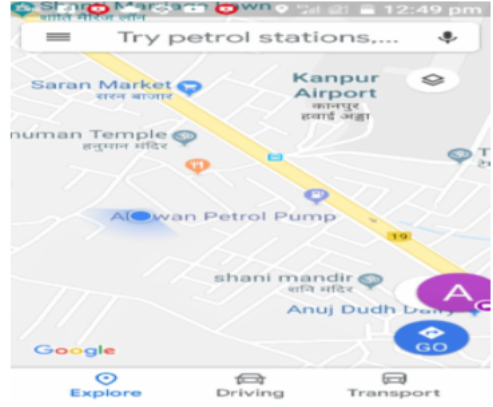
Shani Market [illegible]
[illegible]
12:49 pm
Try petrol stations,...
Saran Market
सरन बाजार
Kanpur Airport
कानपुर हवाई अड्डा
numan Temple
हनुमान मंदिर
A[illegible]wan Petrol Pump
19
shani mandir
शनि मंदिर
Anuj Dudh Dairy
A
GO
Google
Explore
Driving
Transport